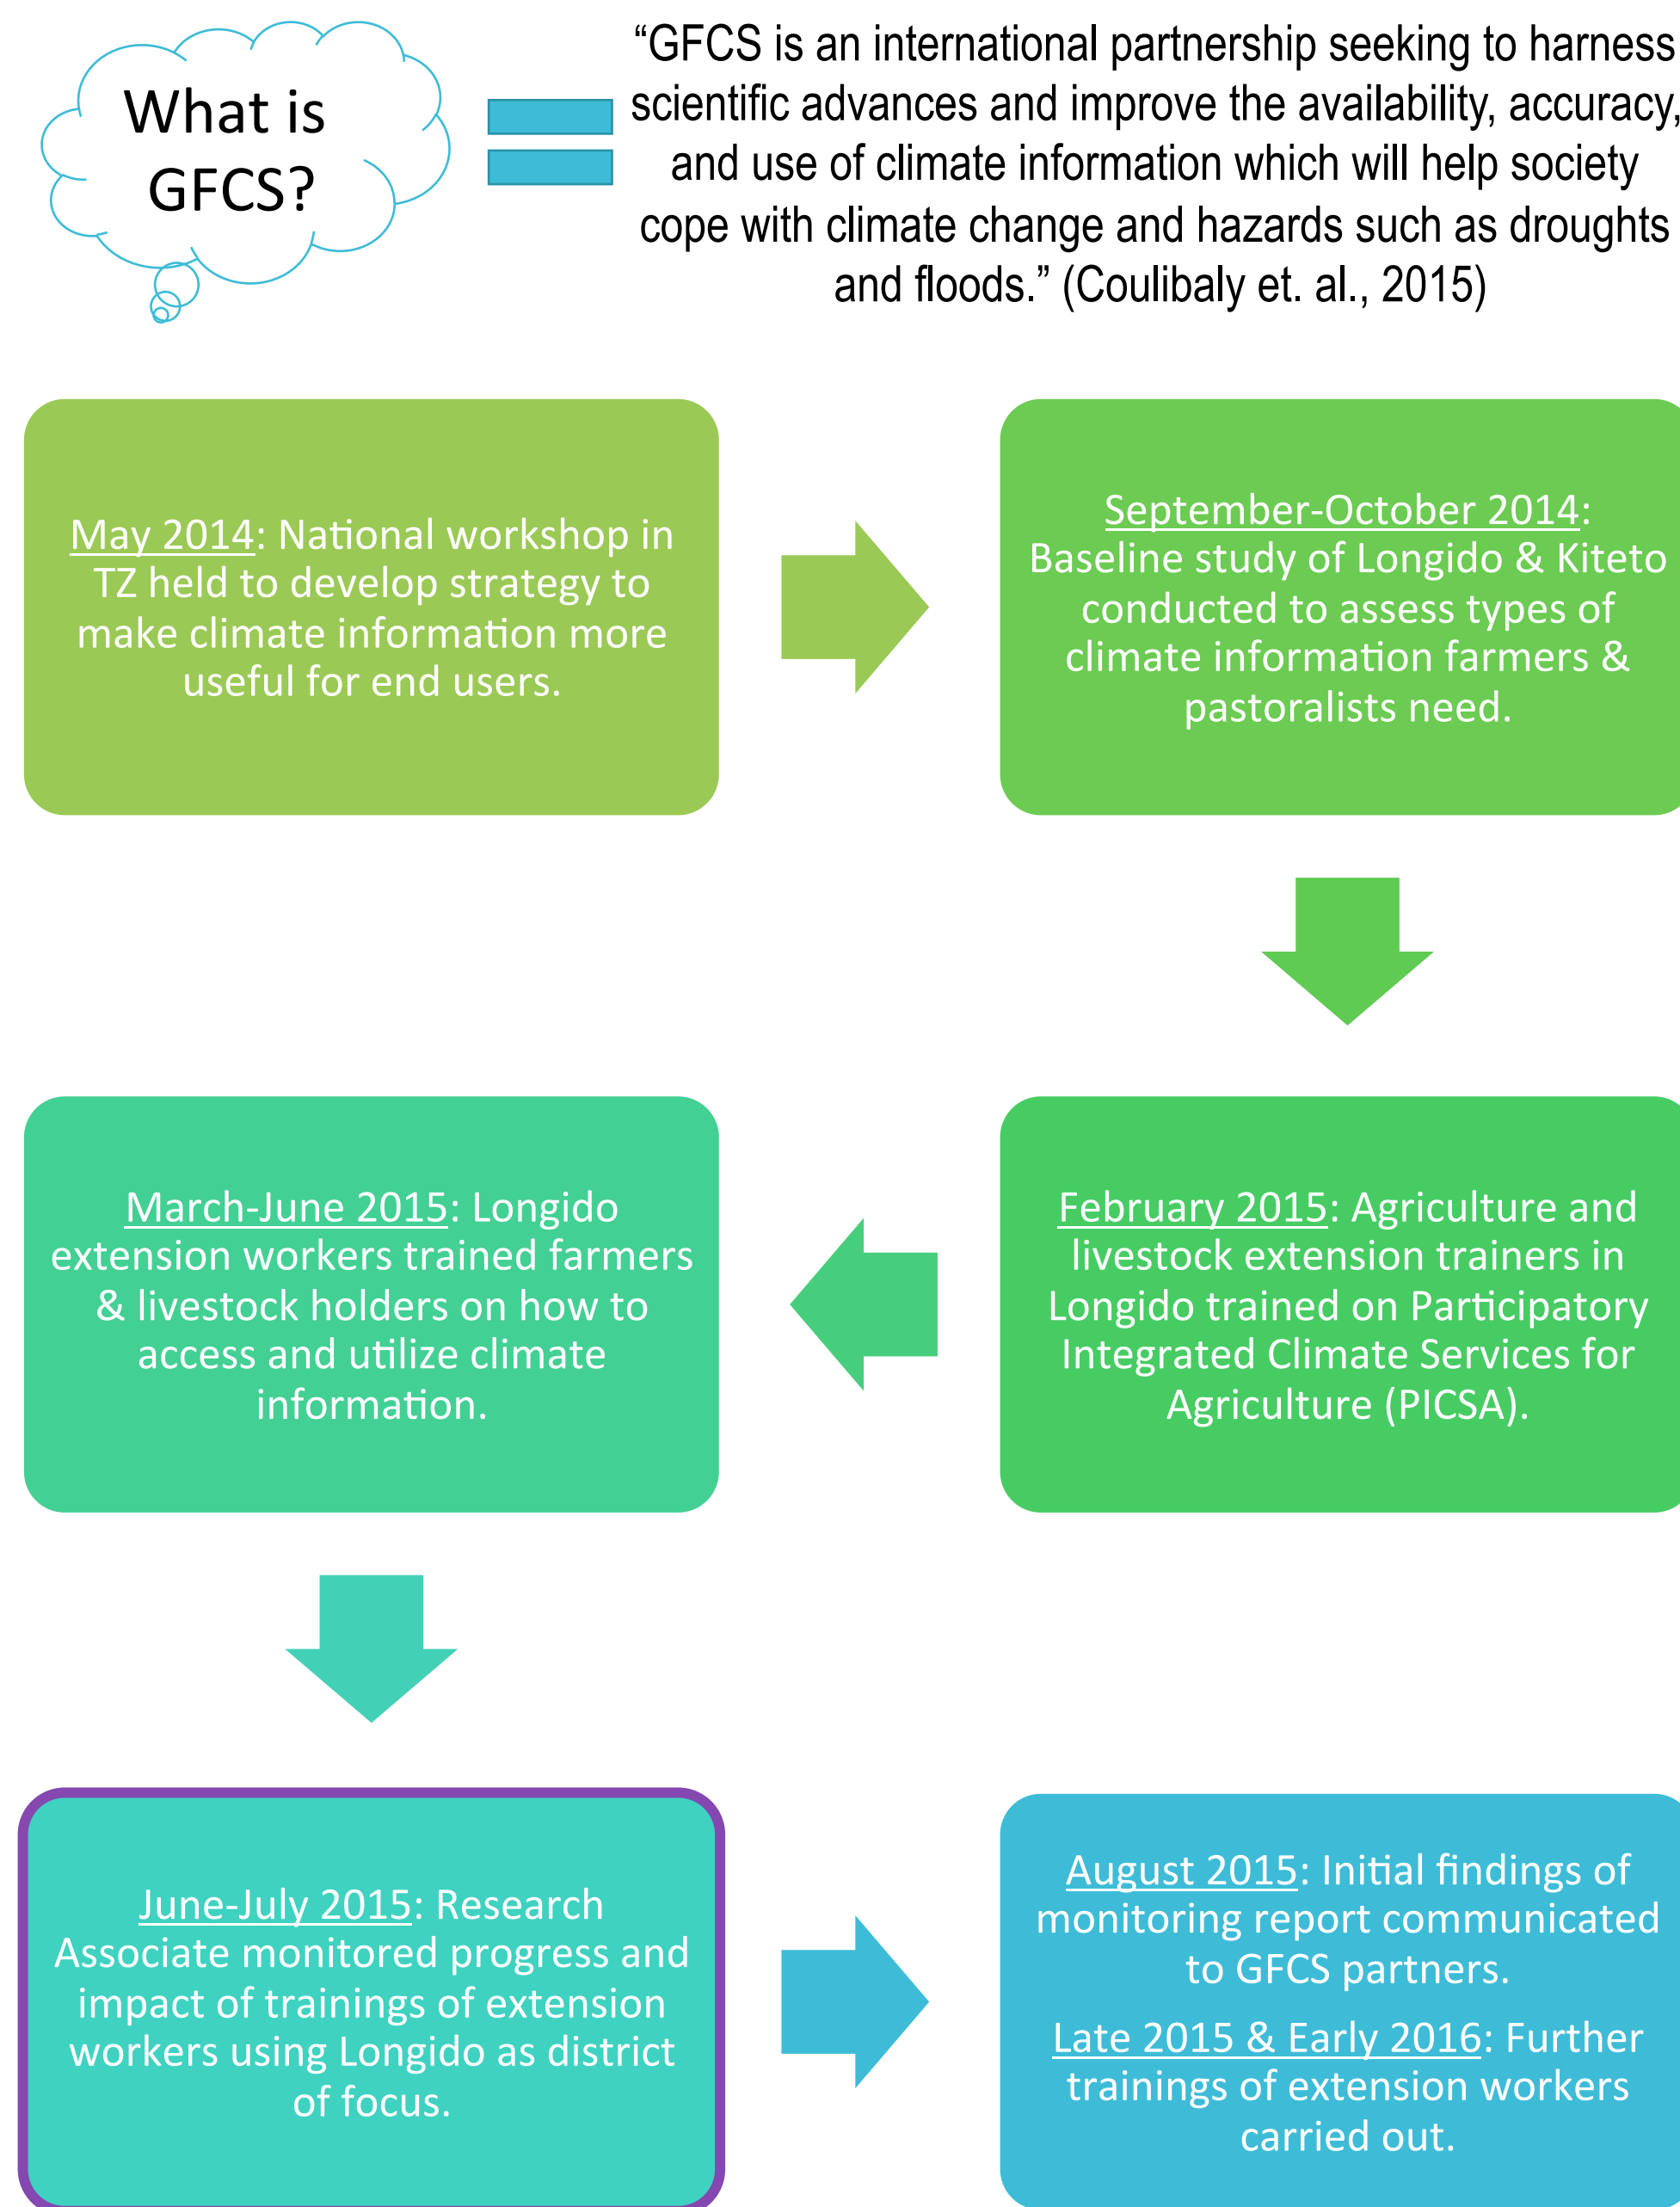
What is GFCS?

"GFCS is an international partnership seeking to harness scientific advances and improve the availability, accuracy, and use of climate information which will help society cope with climate change and hazards such as droughts and floods." (Coulibaly et. al., 2015)

May 2014: National workshop in TZ held to develop strategy to make climate information more useful for end users.

September-October 2014: Baseline study of Longido & Kiteto conducted to assess types of climate information farmers & pastoralists need.

March-June 2015: Longido extension workers trained farmers & livestock holders on how to access and utilize climate information.

February 2015: Agriculture and livestock extension trainers in Longido trained on Participatory Integrated Climate Services for Agriculture (PICSA).

June-July 2015: Research Associate monitored progress and impact of trainings of extension workers using Longido as district of focus.

August 2015: Initial findings of monitoring report communicated to GFCS partners.

Late 2015 & Early 2016: Further trainings of extension workers carried out.